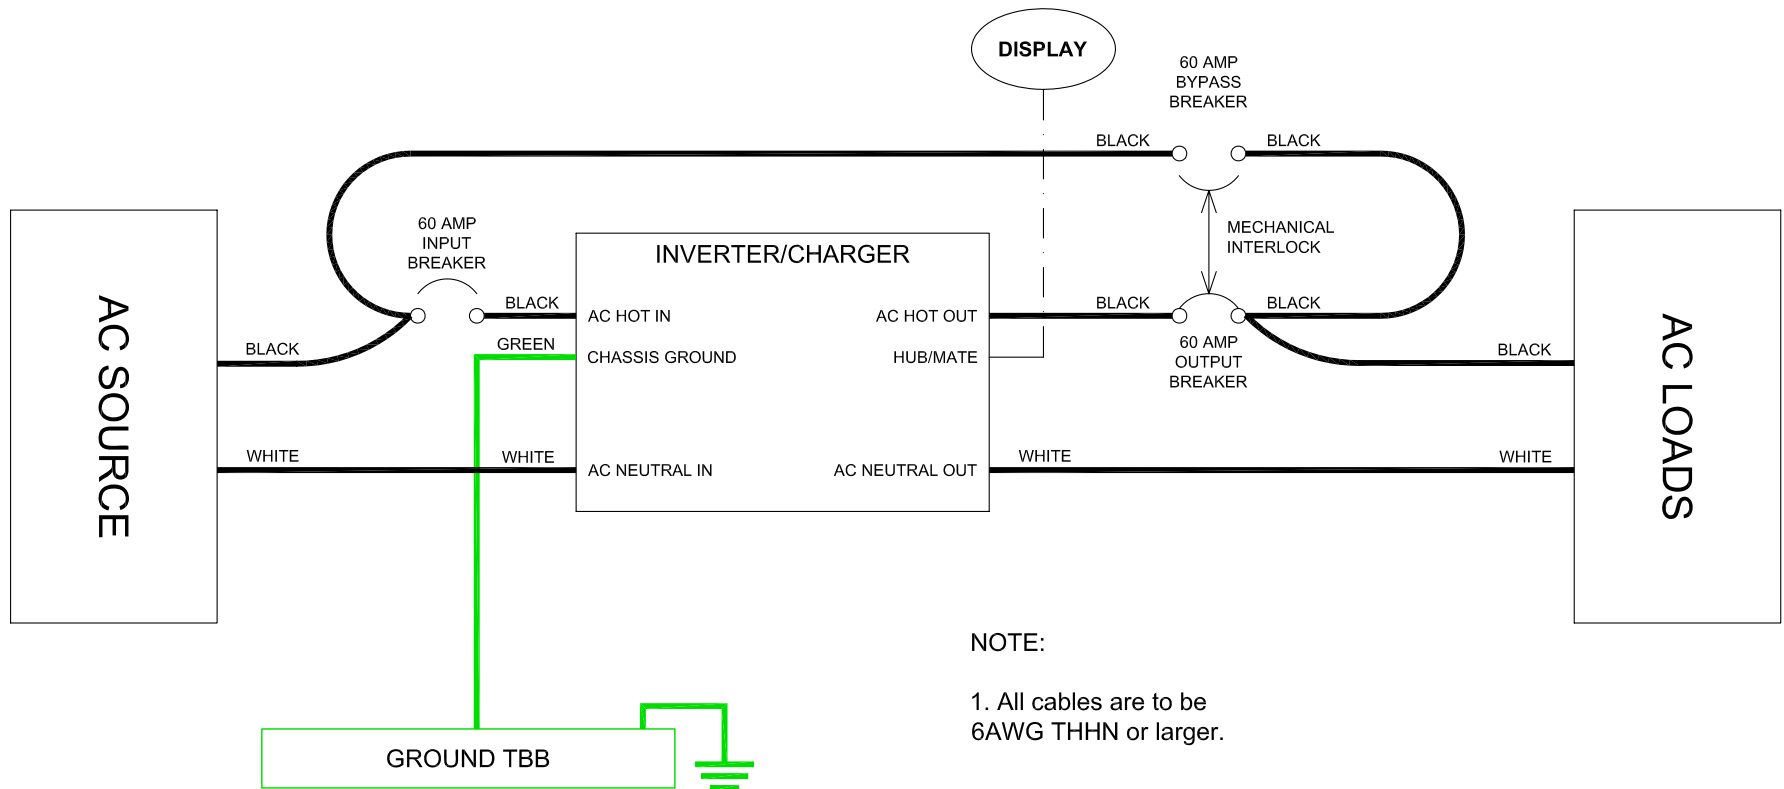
DISPLAY

60 AMP
BYPASS
BREAKER

BLACK

BLACK

MECHANICAL
INTERLOCK

60 AMP
INPUT
BREAKER

INVERTER/CHARGER

BLACK

AC HOT IN

AC HOT OUT

BLACK

BLACK

AC SOURCE

BLACK

GREEN

CHASSIS GROUND

HUB/MATE

60 AMP
OUTPUT
BREAKER

BLACK

AC LOADS

WHITE

WHITE

AC NEUTRAL IN

AC NEUTRAL OUT

WHITE

WHITE

NOTE:

1. All cables are to be 6AWG THHN or larger.

GROUND TBB